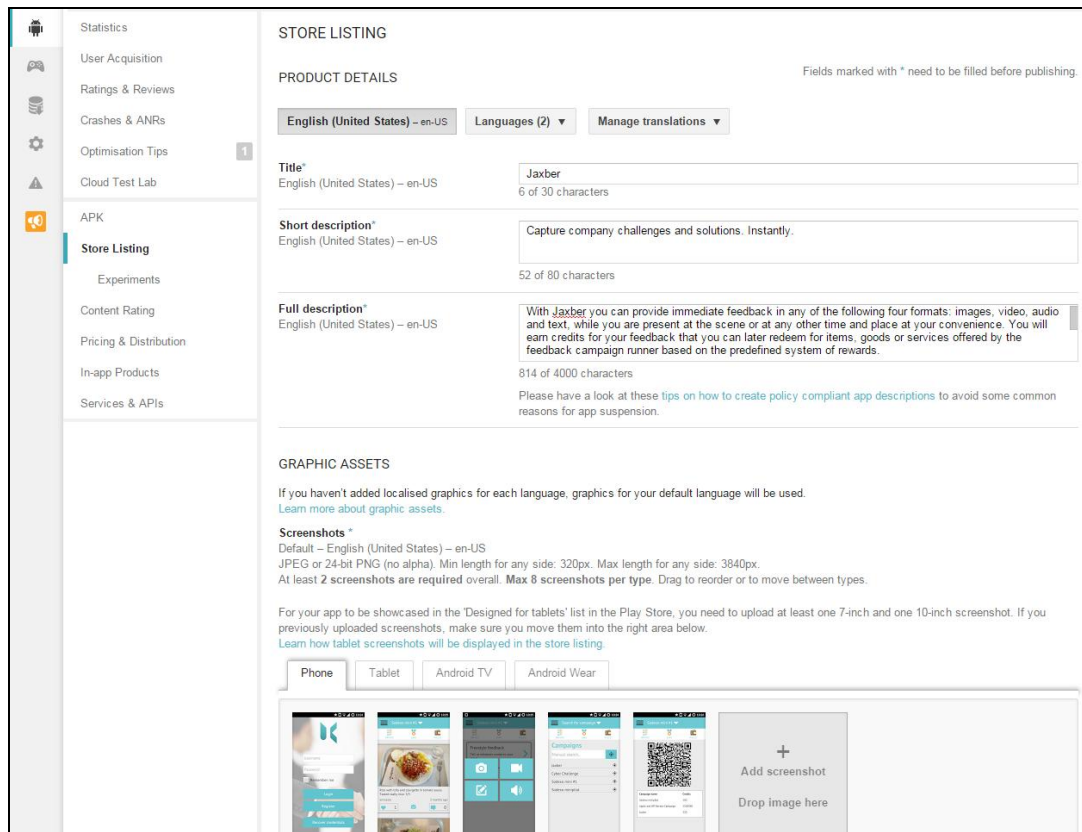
Statistics
User Acquisition
Ratings & Reviews
Crashes & ANRs
Optimisation Tips 1
Cloud Test Lab
APK
Store Listing
Experiments
Content Rating
Pricing & Distribution
In-app Products
Services & APIs

STORE LISTING

PRODUCT DETAILS

Fields marked with * need to be filled before publishing.

English (United States) – en-US
Languages (2) ▼
Manage translations ▼

Title*
English (United States) – en-US
Jaxber
6 of 30 characters

Short description*
English (United States) – en-US
Capture company challenges and solutions. Instantly.
52 of 80 characters

Full description*
English (United States) – en-US
With Jaxber you can provide immediate feedback in any of the following four formats: images, video, audio and text, while you are present at the scene or at any other time and place at your convenience. You will earn credits for your feedback that you can later redeem for items, goods or services offered by the feedback campaign runner based on the predefined system of rewards.
814 of 4000 characters
Please have a look at these tips on how to create policy compliant app descriptions to avoid some common reasons for app suspension.

GRAPHIC ASSETS

If you haven't added localised graphics for each language, graphics for your default language will be used.
Learn more about graphic assets.

Screenshots *
Default – English (United States) – en-US
JPEG or 24-bit PNG (no alpha). Min length for any side: 320px. Max length for any side: 3840px.
At least 2 screenshots are required overall. Max 8 screenshots per type. Drag to reorder or to move between types.

For your app to be showcased in the 'Designed for tablets' list in the Play Store, you need to upload at least one 7-inch and one 10-inch screenshot. If you previously uploaded screenshots, make sure you move them into the right area below.
Learn how tablet screenshots will be displayed in the store listing.

Phone
Tablet
Android TV
Android Wear

Campaigns

+
Add screenshot
Drop image here